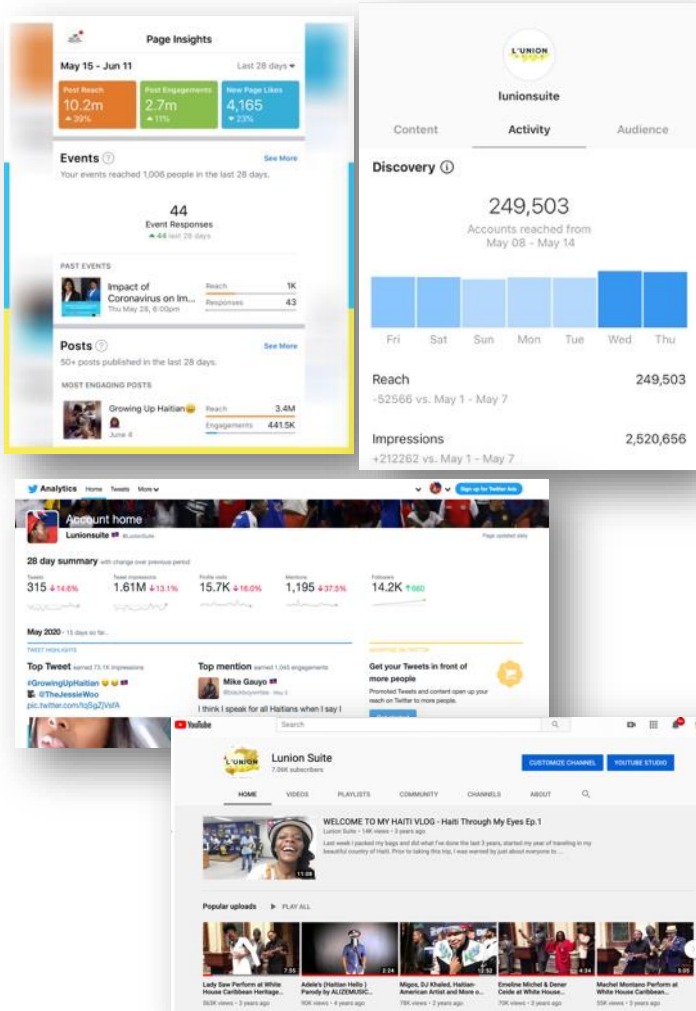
Page Insights

May 15 - Jun 11

Last 28 days

Post Reach
10.2m
▲39%

Post Engagements
2.7m
▲11%

New Page Likes
4,165
▼23%

Events

See More

Your events reached 1,006 people in the last 28 days.

44
Event Responses
▲44 last 28 days

PAST EVENTS

Impact of Coronavirus on Im...
Thu May 28, 6:00pm

Reach 1K
Responses 43

Posts

See More

50+ posts published in the last 28 days.

MOST ENGAGING POSTS

Growing Up Haitian
June 4

Reach 3.4M
Engagements 441.5K

L'UNION

lunionsuite

Content
Activity
Audience

Discovery

249,503
Accounts reached from May 08 - May 14

Fri
Sat
Sun
Mon
Tue
Wed
Thu

Reach
249,503
-52566 vs. May 1 - May 7

Impressions
2,520,656
+212262 vs. May 1 - May 7

Analytics Home Tweets More

Sign up for Twitter Ads

Account home

Lunionsuite @LunionSuite

Page updated daily

28 day summary with change over previous period

Tweets
315 ↓14.6%

Tweet impressions
1.61M ↓13.1%

Profile visits
15.7K ↓16.0%

Mentions
1,195 ↓37.5%

Followers
14.2K ↑660

May 2020 · 15 days so far...

TWEET HIGHLIGHTS

Top Tweet earned 73.1K impressions

#GrowingUpHaitian
@TheJessieWoo
pic.twitter.com/tqSgZjVsfA

Top mention earned 1,045 engagements

Mike Gauyo

I think I speak for all Haitians when I say I

Get your Tweets in front of more people

Promoted Tweets and content open up your reach on Twitter to more people.

YouTube

Search

L'UNION

Lunion Suite
7.06K subscribers

CUSTOMIZE CHANNEL
YOUTUBE STUDIO

HOME
VIDEOS
PLAYLISTS
COMMUNITY
CHANNELS
ABOUT

WELCOME TO MY HAITI VLOG - Haiti Through My Eyes Ep.1
Lunion Suite • 14K views • 3 years ago

Last week I packed my bags and did what I've done the last 3 years, started my year of traveling in my beautiful country of Haiti. Prior to taking this trip, I was warned by just about everyone to ...

11:09

Popular uploads
PLAY ALL

7:55
Lady Saw Perform at White House Caribbean Heritage...
563K views • 3 years ago

2:24
Adele's (Haitian Hello ) Parody by ALIZEMUSIC...
90K views • 4 years ago

13:52
Migos, DJ Khaled, Haitian-American Artist and More o...
78K views • 2 years ago

4:34
Emeline Michel & Dener Ceide at White House...
70K views • 3 years ago

5:05
Machel Montano Perform at White House Caribbean...
55K views • 3 years ago